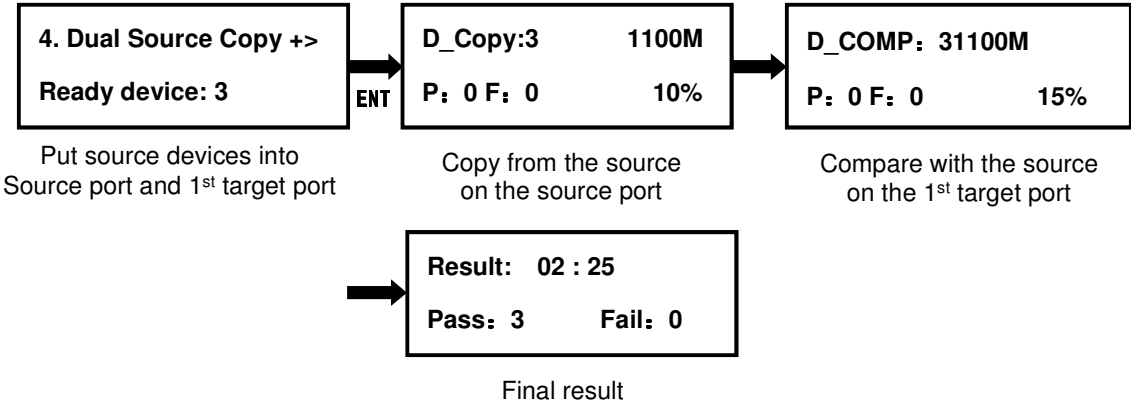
4. Dual Source Copy +>

Ready device: 3

ENT

D_Copy:3 1100M

P：0 F：0 10%

D_COMP：31100M

P：0 F：0 15%

Put source devices into Source port and 1$^{st}$ target port

Copy from the source on the source port

Compare with the source on the 1$^{st}$ target port

Result: 02 : 25

Pass：3 Fail：0

Final result